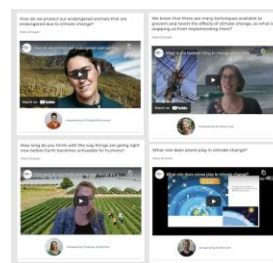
How do we protect our endangered animals that are endangered due to climate change?

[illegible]

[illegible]

Answered by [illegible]

We know that there are many techniques available to prevent and lessen the effects of climate change, so what is stopping us from implementing them?

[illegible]

What is the hardest thing in climate change...

Answered by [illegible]

How long do you think with the way things are going right now before Earth becomes unlivable for humans?

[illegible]

Answered by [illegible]

What role does ozone play in climate change?

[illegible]

What role does ozone play in climate change?

Answered by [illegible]